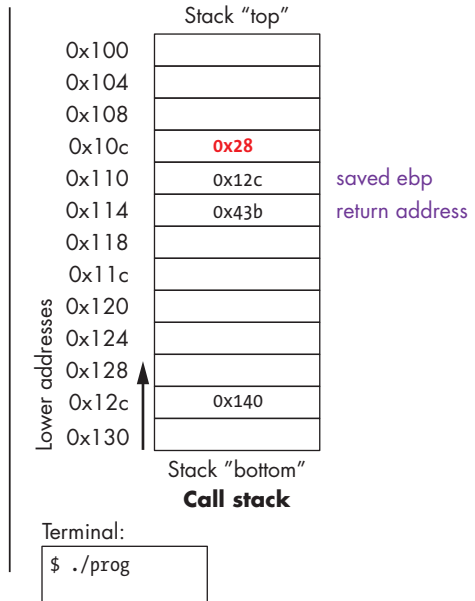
Stack "top"

| Address | Value | |
|---|---|---|
| 0x100 | | |
| 0x104 | | |
| 0x108 | | |
| 0x10c | 0x28 | |
| 0x110 | 0x12c | saved ebp |
| 0x114 | 0x43b | return address |
| 0x118 | | |
| 0x11c | | |
| 0x120 | | |
| 0x124 | | |
| 0x128 | | |
| 0x12c | 0x140 | |
| 0x130 | | |

Lower addresses

Stack "bottom"

Call stack

Terminal:

$ ./prog